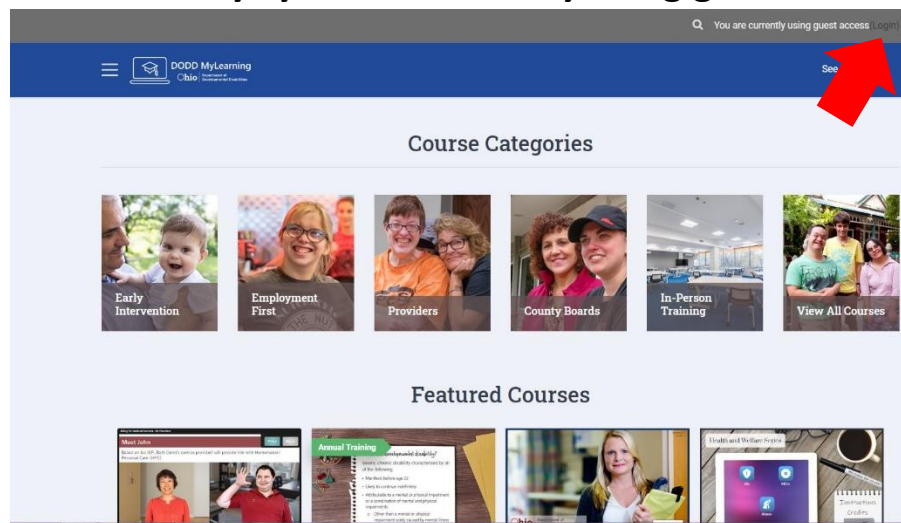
You are currently using guest access (Login)

DODD MyLearning
Ohio Department of Developmental Disabilities

See

Course Categories

Early Intervention

Employment First

Providers

County Boards

In-Person Training

View All Courses

Featured Courses

Meet John

Annual Training

Health and Welfare Series

Continuing Education Credits